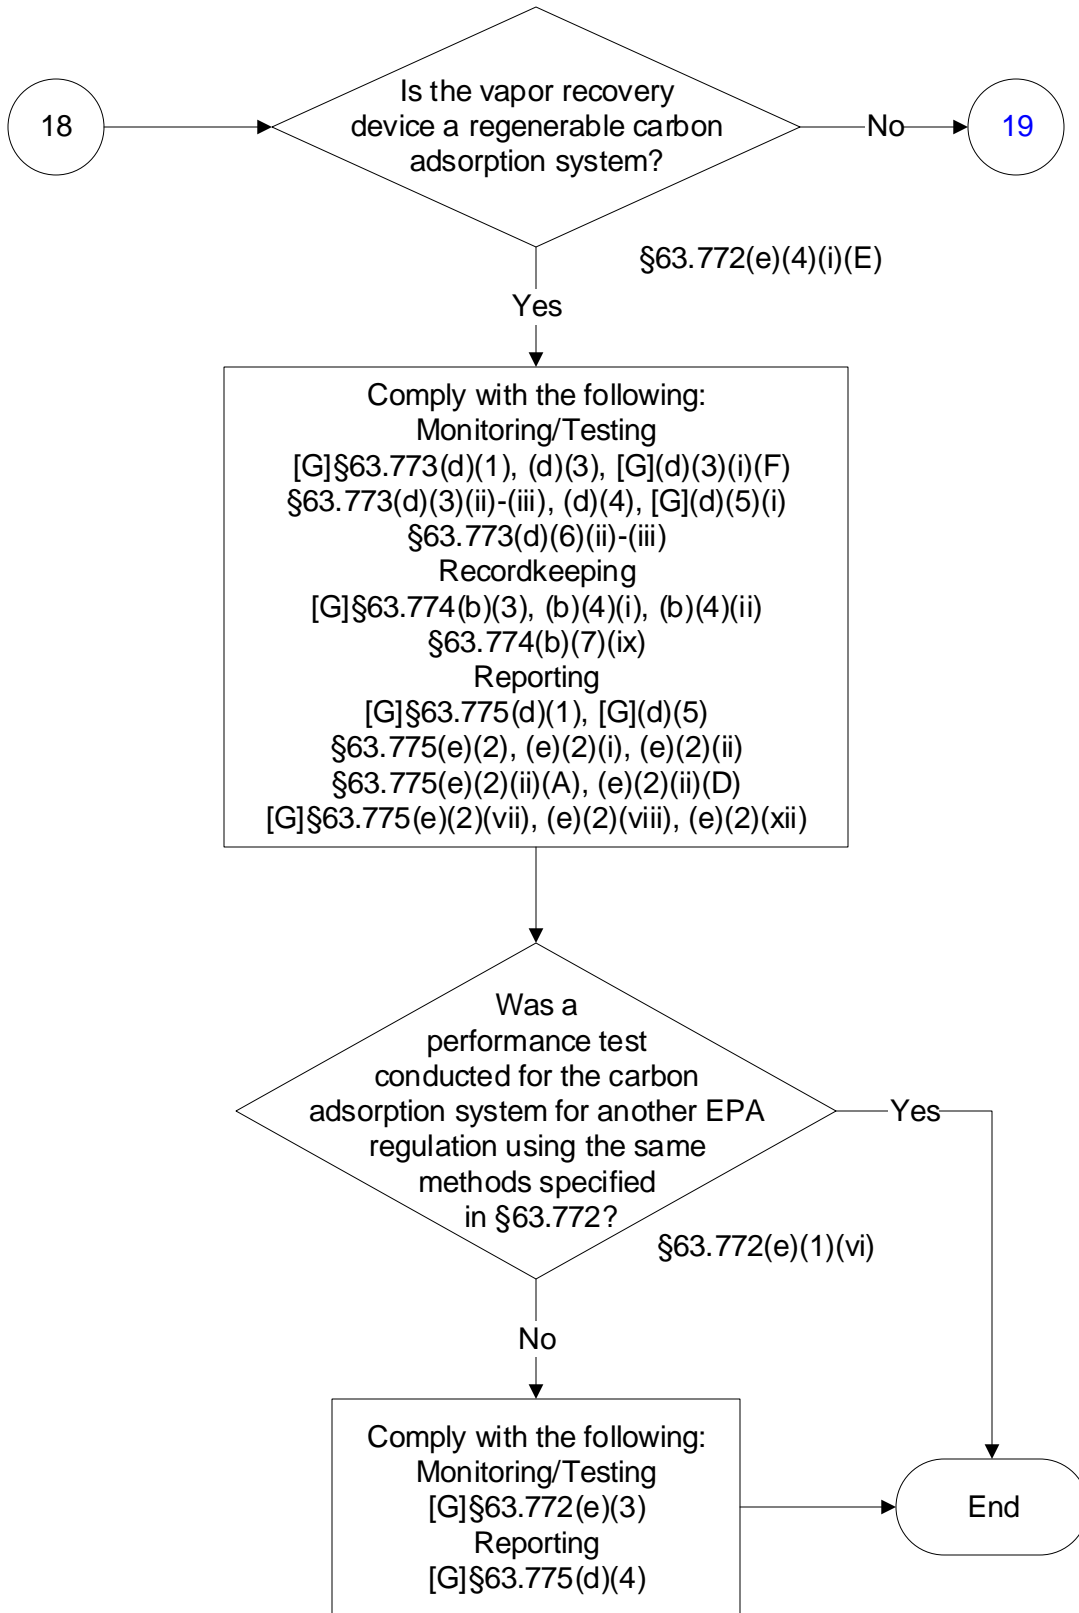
18

Is the vapor recovery device a regenerable carbon adsorption system?

No

19

§63.772(e)(4)(i)(E)

Yes

Comply with the following:
Monitoring/Testing
[G]§63.773(d)(1), (d)(3), [G](d)(3)(i)(F)
§63.773(d)(3)(ii)-(iii), (d)(4), [G](d)(5)(i)
§63.773(d)(6)(ii)-(iii)
Recordkeeping
[G]§63.774(b)(3), (b)(4)(i), (b)(4)(ii)
§63.774(b)(7)(ix)
Reporting
[G]§63.775(d)(1), [G](d)(5)
§63.775(e)(2), (e)(2)(i), (e)(2)(ii)
§63.775(e)(2)(ii)(A), (e)(2)(ii)(D)
[G]§63.775(e)(2)(vii), (e)(2)(viii), (e)(2)(xii)

Was a performance test conducted for the carbon adsorption system for another EPA regulation using the same methods specified in §63.772?

Yes

§63.772(e)(1)(vi)

No

Comply with the following:
Monitoring/Testing
[G]§63.772(e)(3)
Reporting
[G]§63.775(d)(4)

End